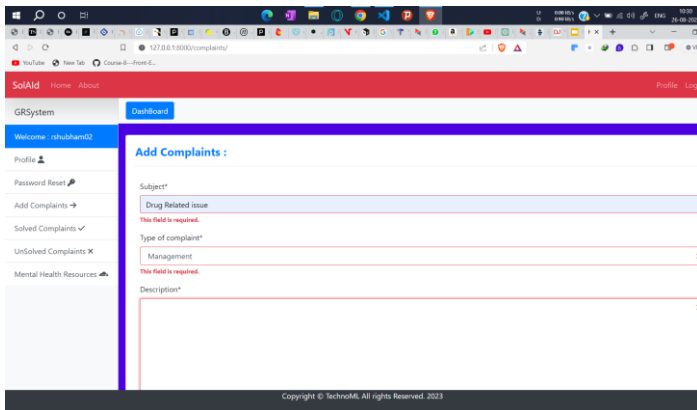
127.0.0.1:8000/complaints/

YouTube New Tab Course-8---Front-E...

SolAId Home About

Profile Log

GRSystem

DashBoard

Welcome : rshubham02

Profile

Password Reset

Add Complaints →

Solved Complaints ✓

UnSolved Complaints ✕

Mental Health Resources

Add Complaints :

Subject*

Drug Related issue

This field is required.

Type of complaint*

Management

This field is required.

Description*

Copyright © TechnoML All rights Reserved. 2023

ENG 10:30 26-06-202